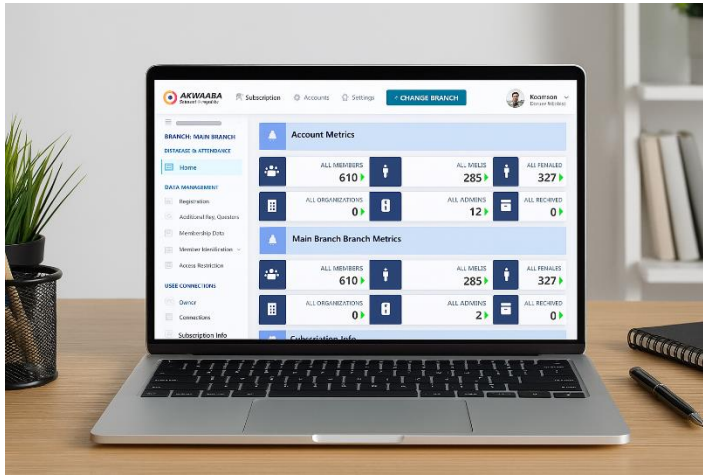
AKWAABA
Subscription Accounts Settings CHANGE BRANCH Koomson

BRANCH: MAIN BRANCH
DISEASE & ATTENDANCE
Home
DATA MANAGEMENT
Registration
Additional Reg. Questions
Membership Data
Member Identification
Access Restriction
USER CONNECTIONS
Owner
Connections
Subscription Info

Account Metrics
ALL MEMBERS 610
ALL MELIS 285
ALL FEMALES 327
ALL ORGANIZATIONS 0
ALL ADMINS 12
ALL RECEIVED 0

Main Branch Branch Metrics
ALL MEMBERS 610
ALL MELIS 285
ALL FEMALES 327
ALL ORGANIZATIONS 0
ALL ADMINS 2
ALL RECEIVED 0

Subscription Info